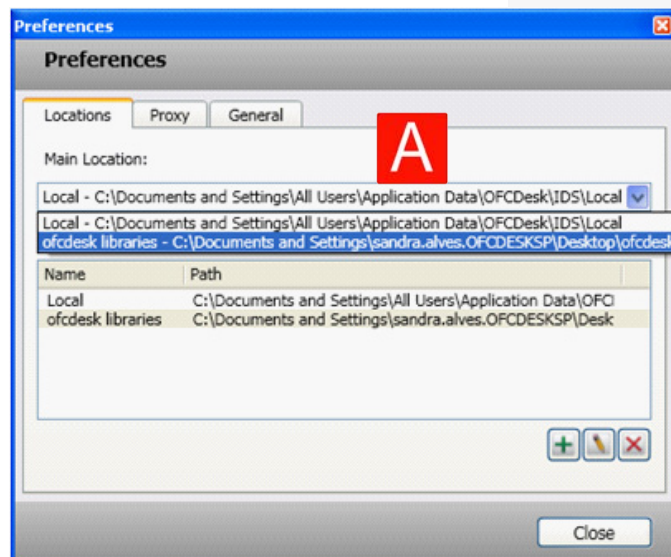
Preferences

Preferences

Locations Proxy General

A

Main Location:

Local - C:\Documents and Settings\All Users\Application Data\OFCDesk\IDS\Local

Local - C:\Documents and Settings\All Users\Application Data\OFCDesk\IDS\Local
ofcdesk libraries - C:\Documents and Settings\sandra.alves.OFCDESKSP\Desktop\ofcdesk

| Name | Path |
|---|---|
| Local | C:\Documents and Settings\All Users\Application Data\OFCI |
| ofcdesk libraries | C:\Documents and Settings\sandra.alves.OFCDESKSP\Desk |

Close